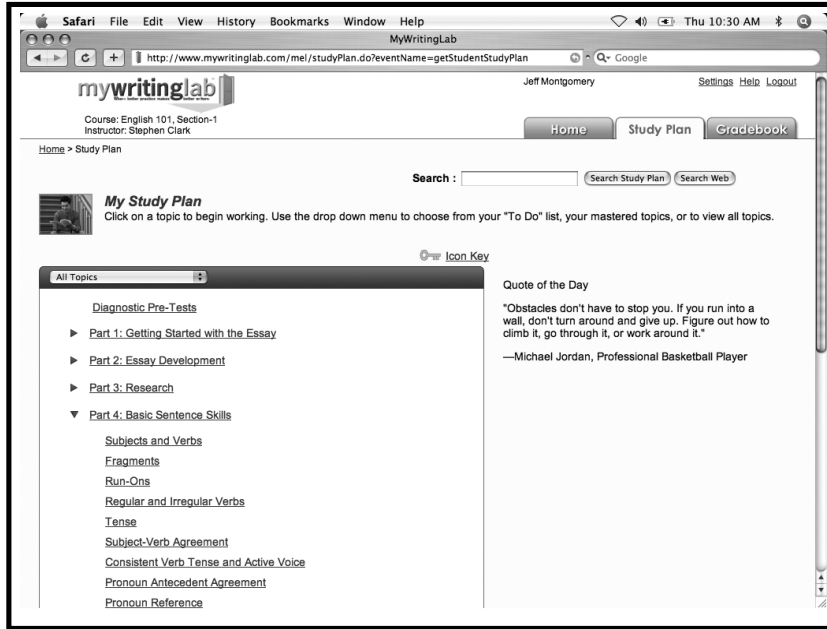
Safari File Edit View History Bookmarks Window Help

Thu 10:30 AM

MyWritingLab

http://www.mywritinglab.com/mel/studyPlan.do?eventName=getStudentStudyPlan

Q- Google

mywritinglab

Jeff Montgomery

Settings Help Logout

Course: English 101, Section-1
Instructor: Stephen Clark

Home Study Plan Gradebook

Home > Study Plan

Search : Search Study Plan Search Web

My Study Plan
Click on a topic to begin working. Use the drop down menu to choose from your "To Do" list, your mastered topics, or to view all topics.

Icon Key

All Topics

Diagnostic Pre-Tests

Part 1: Getting Started with the Essay

Part 2: Essay Development

Part 3: Research

Part 4: Basic Sentence Skills

Subjects and Verbs

Fragments

Run-Ons

Regular and Irregular Verbs

Tense

Subject-Verb Agreement

Consistent Verb Tense and Active Voice

Pronoun Antecedent Agreement

Pronoun Reference

Quote of the Day

"Obstacles don't have to stop you. If you run into a wall, don't turn around and give up. Figure out how to climb it, go through it, or work around it."

—Michael Jordan, Professional Basketball Player